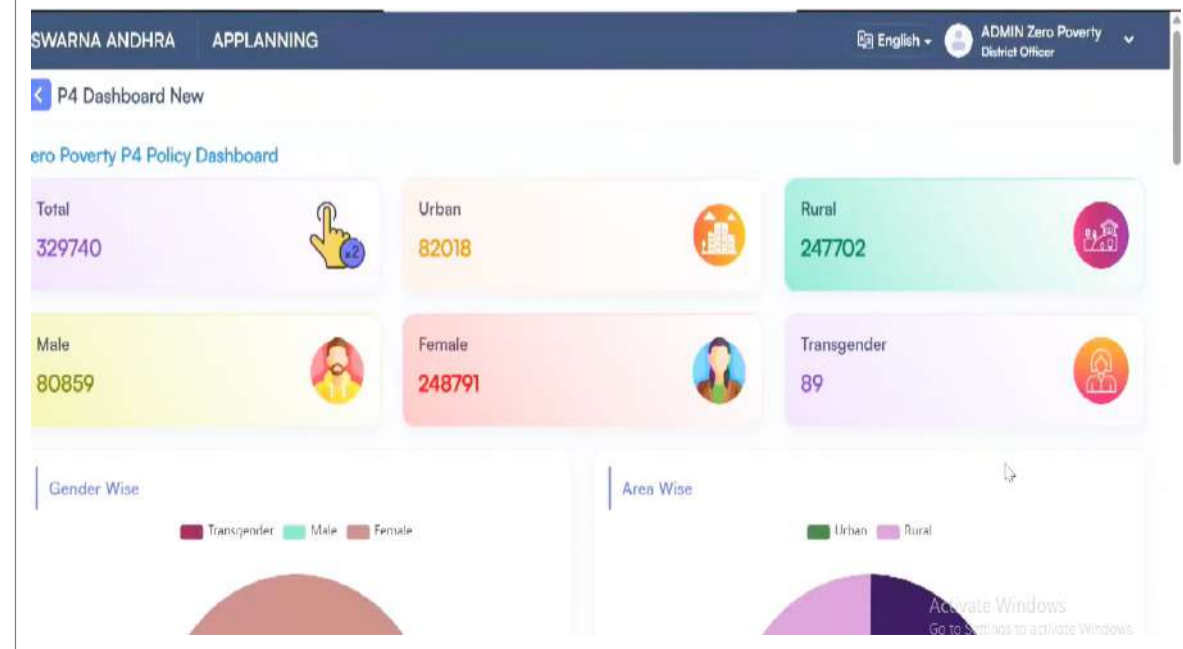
SWARNA ANDHRA APPLANNING

English ADMIN Zero Poverty District Officer

P4 Dashboard New

ero Poverty P4 Policy Dashboard

Total
329740

x2

Urban
82018

Rural
247702

Male
80859

Female
248791

Transgender
89

Gender Wise

Transgender Male Female

Area Wise

Urban Rural

Activate Windows
Go to Settings to activate Windows.